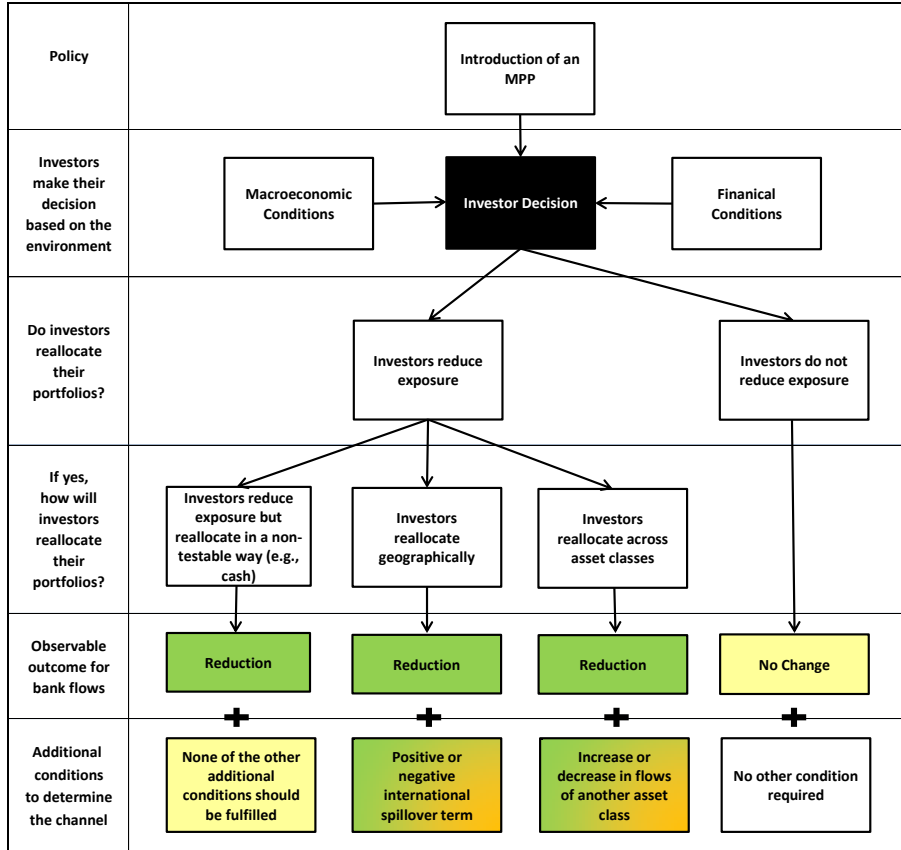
| | | | | |
|---|---|---|---|---|
| Policy | Introduction of an MPP | | | |
| Investors make their decision based on the environment | Macroeconomic Conditions | Investor Decision | Finanical Conditions | |
| Do investors reallocate their portfolios? | Investors reduce exposure | | | Investors do not reduce exposure |
| If yes, how will investors reallocate their portfolios? | Investors reduce exposure but reallocate in a non-testable way (e.g., cash) | Investors reallocate geographically | Investors reallocate across asset classes | |
| Observable outcome for bank flows | Reduction | Reduction | Reduction | No Change |
| | + | + | + | + |
| Additional conditions to determine the channel | None of the other additional conditions should be fulfilled | Positive or negative international spillover term | Increase or decrease in flows of another asset class | No other condition required |